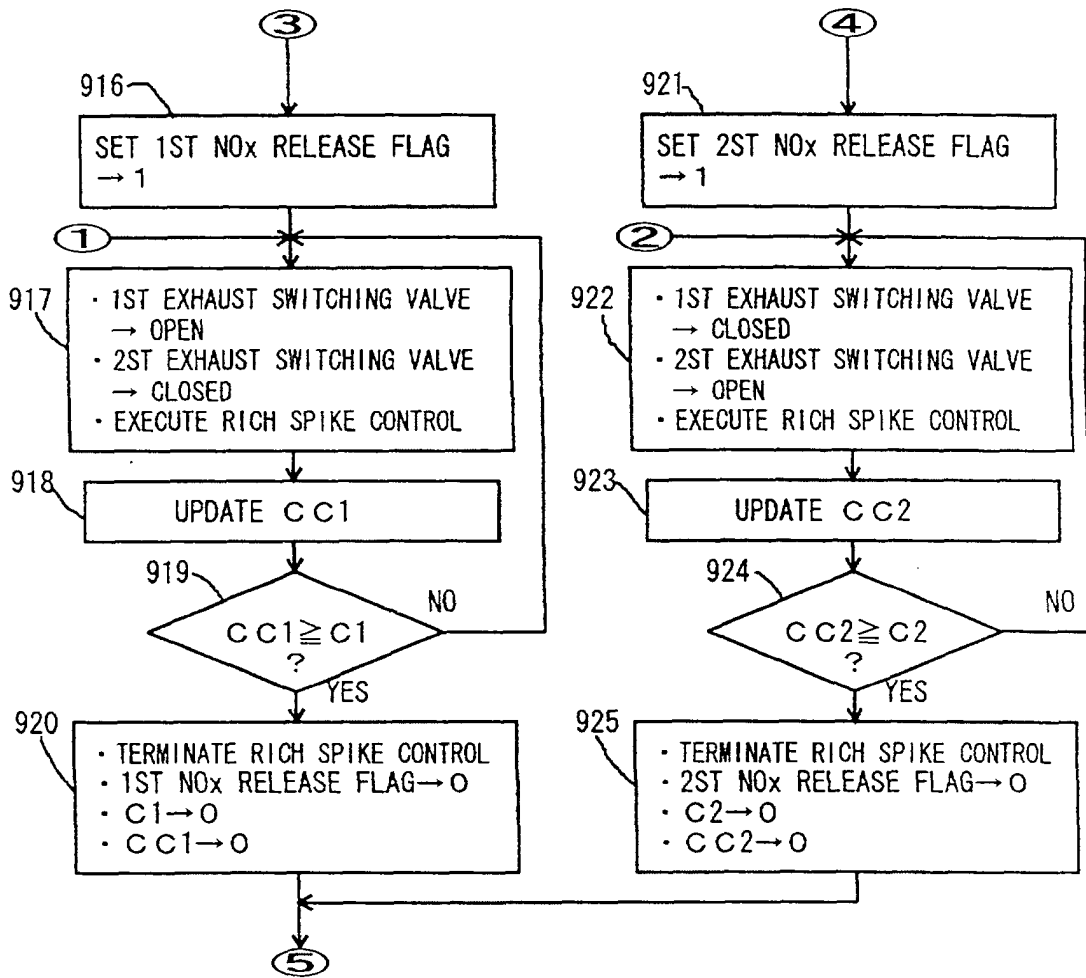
③

916

SET 1ST NOx RELEASE FLAG → 1

①

917

· 1ST EXHAUST SWITCHING VALVE → OPEN
· 2ST EXHAUST SWITCHING VALVE → CLOSED
· EXECUTE RICH SPIKE CONTROL

918

UPDATE CC1

919

$CC1 \geqq C1$ ?

NO

YES

920

· TERMINATE RICH SPIKE CONTROL
· 1ST NOx RELEASE FLAG → O
· C1 → O
· CC1 → O

④

921

SET 2ST NOx RELEASE FLAG → 1

②

922

· 1ST EXHAUST SWITCHING VALVE → CLOSED
· 2ST EXHAUST SWITCHING VALVE → OPEN
· EXECUTE RICH SPIKE CONTROL

923

UPDATE CC2

924

$CC2 \geqq C2$ ?

NO

YES

925

· TERMINATE RICH SPIKE CONTROL
· 2ST NOx RELEASE FLAG → O
· C2 → O
· CC2 → O

⑤